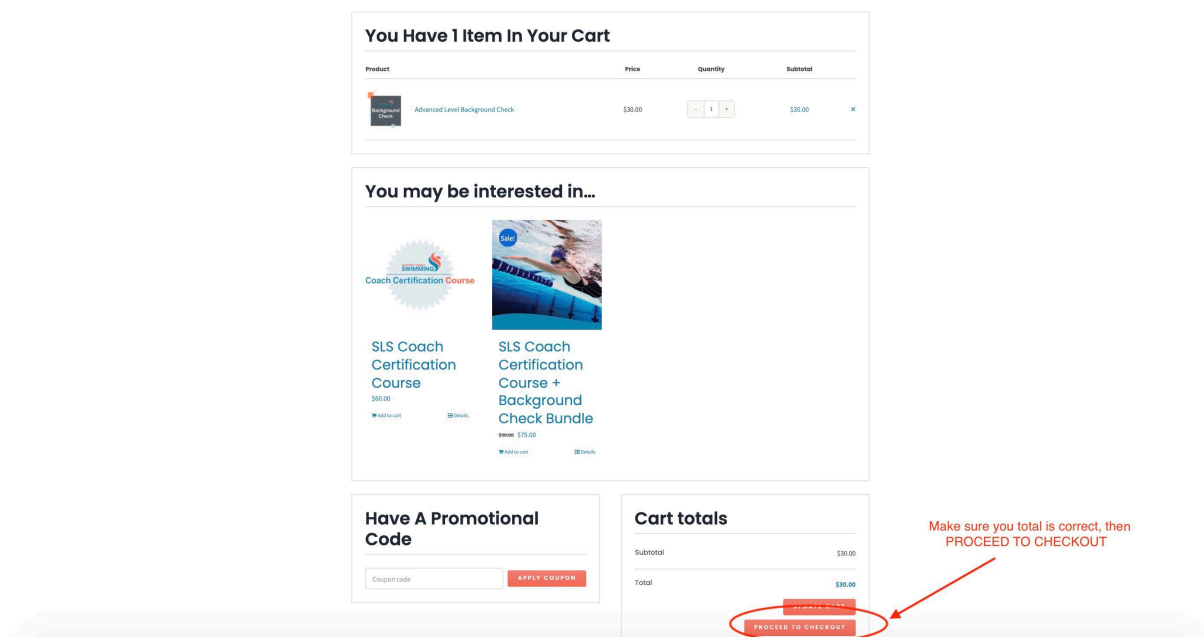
You Have 1 Item In Your Cart

| Product | Price | Quantity | Subtotal | |
|---|---|---|---|---|
| Background Check Advanced Level Background Check | $30.00 | - 1 + | $30.00 | × |

You may be interested in...

SWIMMING
Coach Certification Course

Sale!

SLS Coach Certification Course
$60.00
Add to cart
Details

SLS Coach Certification Course + Background Check Bundle
$90.00 $75.00
Add to cart
Details

Have A Promotional Code

Coupon code
APPLY COUPON

Cart totals

| | |
|---|---|
| Subtotal | $30.00 |
| Total | $30.00 |

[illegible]

PROCEED TO CHECKOUT

Make sure you total is correct, then PROCEED TO CHECKOUT